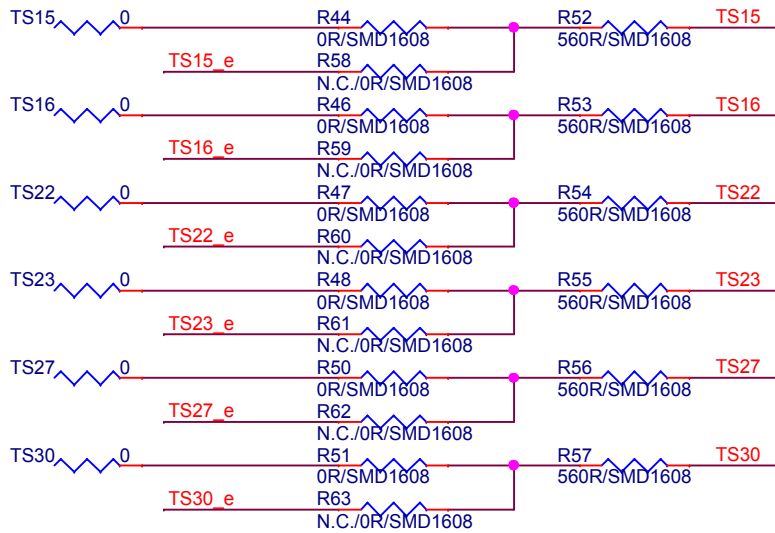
TS15 0 R44 0R/SMD1608 R52 560R/SMD1608 TS15
TS15_e R58 N.C./0R/SMD1608

TS16 0 R46 0R/SMD1608 R53 560R/SMD1608 TS16
TS16_e R59 N.C./0R/SMD1608

TS22 0 R47 0R/SMD1608 R54 560R/SMD1608 TS22
TS22_e R60 N.C./0R/SMD1608

TS23 0 R48 0R/SMD1608 R55 560R/SMD1608 TS23
TS23_e R61 N.C./0R/SMD1608

TS27 0 R50 0R/SMD1608 R56 560R/SMD1608 TS27
TS27_e R62 N.C./0R/SMD1608

TS30 0 R51 0R/SMD1608 R57 560R/SMD1608 TS30
TS30_e R63 N.C./0R/SMD1608